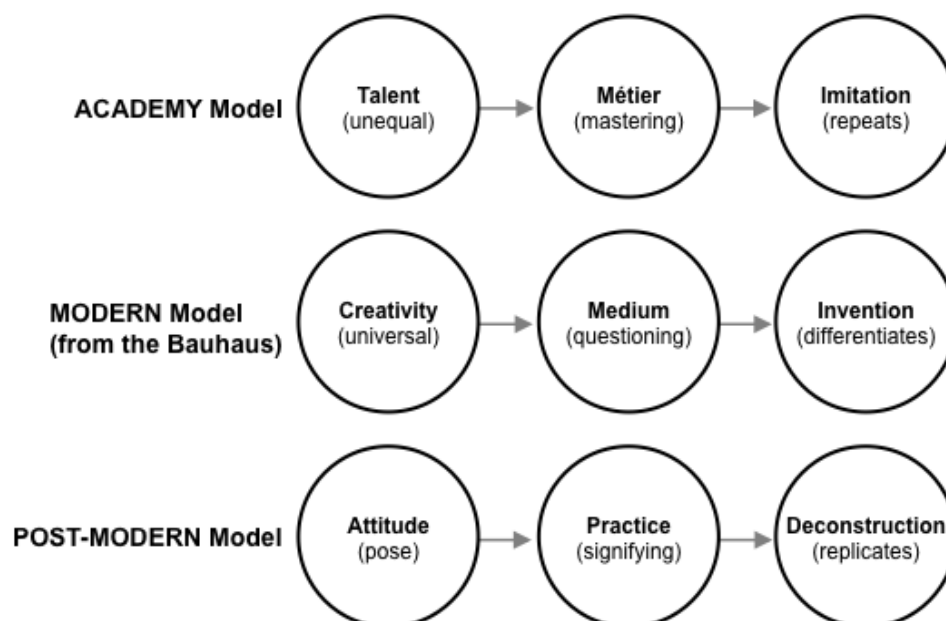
ACADEMY Model

Talent
(unequal)

Métier
(mastering)

Imitation
(repeats)

MODERN Model
(from the Bauhaus)

Creativity
(universal)

Medium
(questioning)

Invention
(differentiates)

POST-MODERN Model

Attitude
(pose)

Practice
(signifying)

Deconstruction
(replicates)